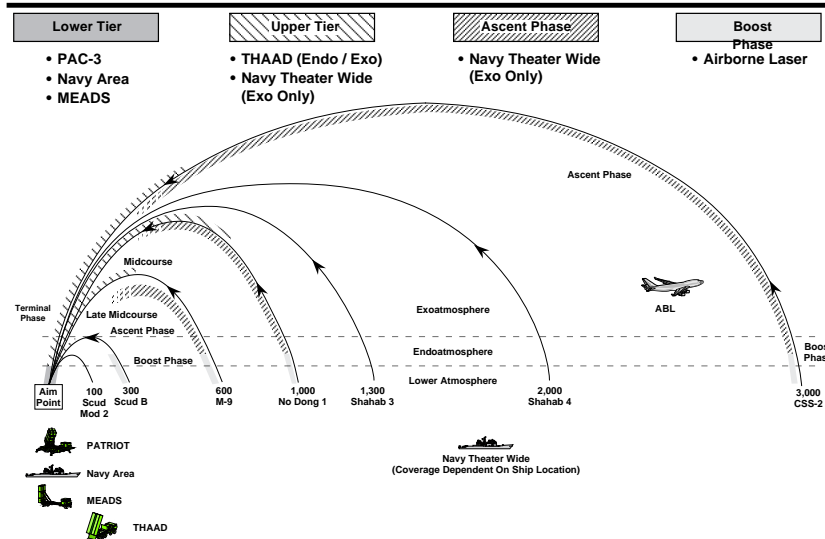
Lower Tier
• PAC-3
• Navy Area
• MEADS

Upper Tier
• THAAD (Endo / Exo)
• Navy Theater Wide (Exo Only)

Ascent Phase
• Navy Theater Wide (Exo Only)

Boost Phase
• Airborne Laser

Ascent Phase

Midcourse

Late Midcourse

Terminal Phase

Ascent Phase

Boost Phase

Exoatmosphere

ABL

Endoatmosphere

Lower Atmosphere

Boos Phas

Aim Point

100 Scud Mod 2

300 Scud B

600 M-9

1,000 No Dong 1

1,300 Shahab 3

2,000 Shahab 4

3,000 CSS-2

PATRIOT

Navy Area

MEADS

THAAD

Navy Theater Wide (Coverage Dependent On Ship Location)